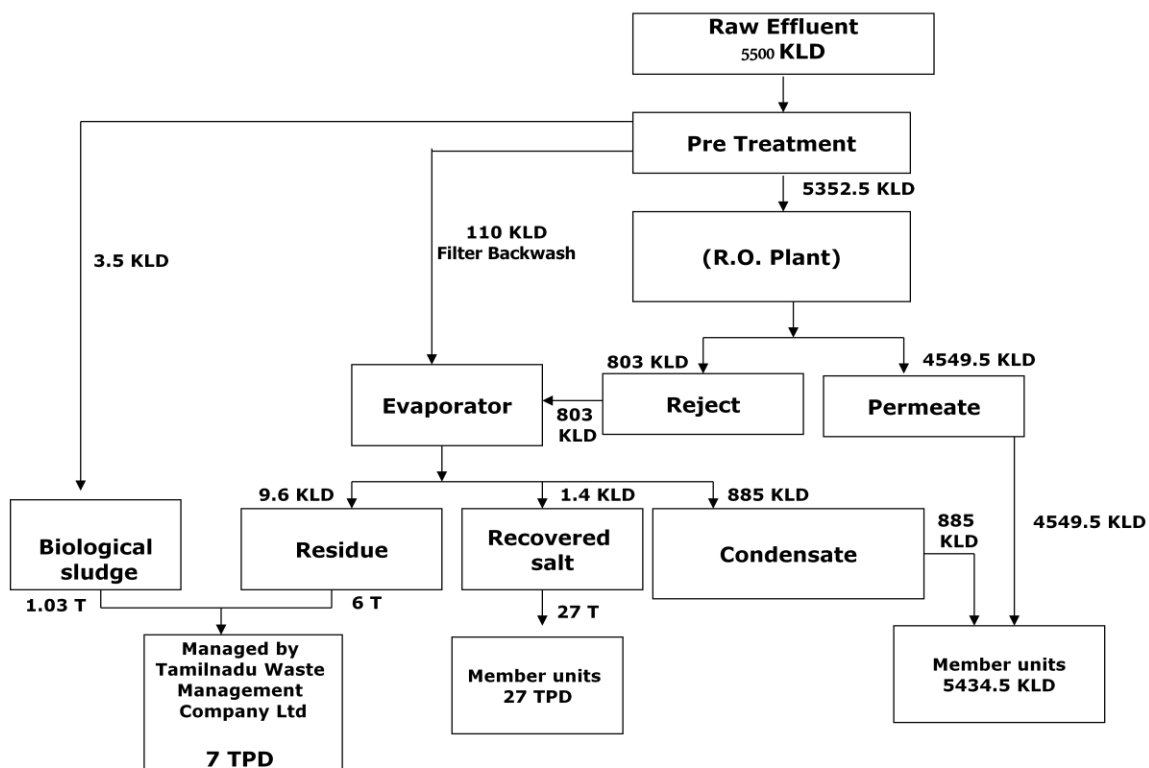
Raw Effluent
5500 KLD

Pre Treatment

5352.5 KLD

110 KLD
Filter Backwash

3.5 KLD

(R.O. Plant)

803 KLD

4549.5 KLD

Evaporator

803 KLD

Reject

Permeate

9.6 KLD

1.4 KLD

885 KLD

885 KLD

4549.5 KLD

Biological sludge

Residue

Recovered salt

Condensate

1.03 T

6 T

27 T

Managed by Tamilnadu Waste Management Company Ltd

7 TPD

Member units
27 TPD

Member units
5434.5 KLD